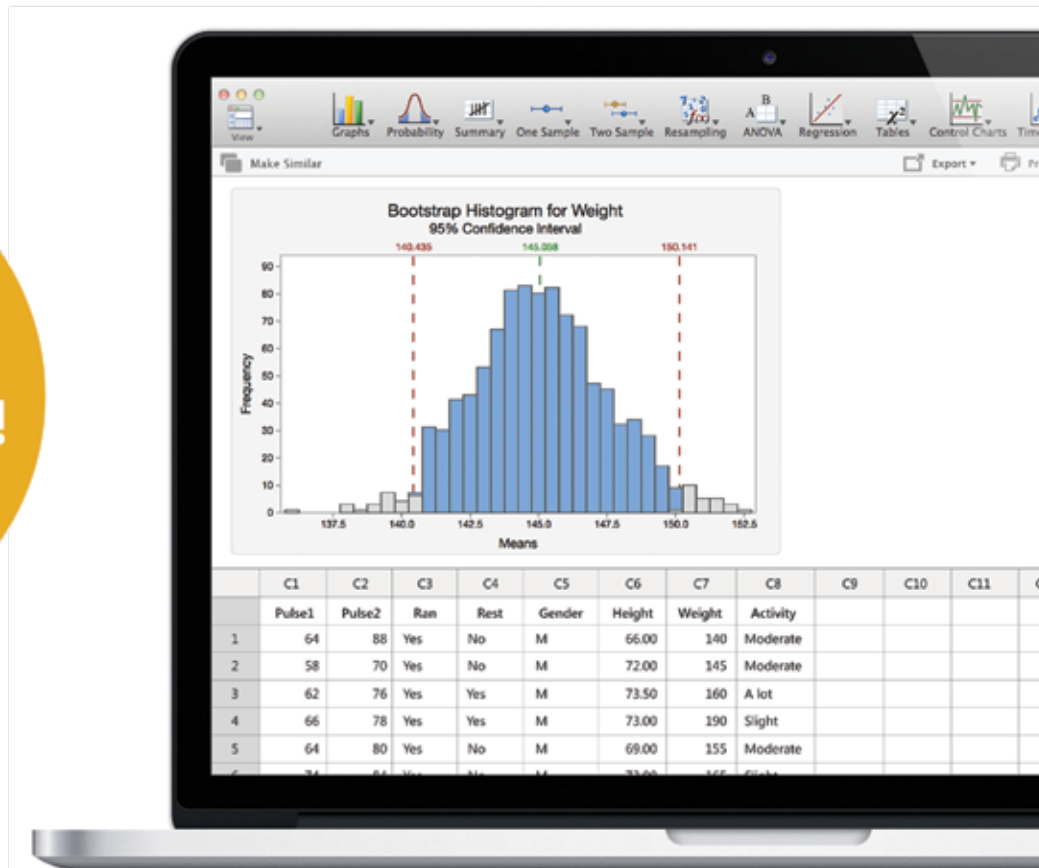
View

Graphs Probability Summary One Sample Two Sample Resampling ANOVA Regression Tables Control Charts Tim

Make Similar

Export Pr

Bootstrap Histogram for Weight
95% Confidence Interval

140.435 145.058 150.141

Frequency

90
80
70
60
50
40
30
20
10
0

137.5 140.0 142.5 145.0 147.5 150.0 152.5

Means

| | C1 | C2 | C3 | C4 | C5 | C6 | C7 | C8 | C9 | C10 | C11 |
|---|---|---|---|---|---|---|---|---|---|---|---|
| | Pulse1 | Pulse2 | Ran | Rest | Gender | Height | Weight | Activity | | | |
| 1 | 64 | 88 | Yes | No | M | 66.00 | 140 | Moderate | | | |
| 2 | 58 | 70 | Yes | No | M | 72.00 | 145 | Moderate | | | |
| 3 | 62 | 76 | Yes | Yes | M | 73.50 | 160 | A lot | | | |
| 4 | 66 | 78 | Yes | Yes | M | 73.00 | 190 | Slight | | | |
| 5 | 64 | 80 | Yes | No | M | 69.00 | 155 | Moderate | | | |
| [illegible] | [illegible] | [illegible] | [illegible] | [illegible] | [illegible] | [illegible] | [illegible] | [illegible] | | | |